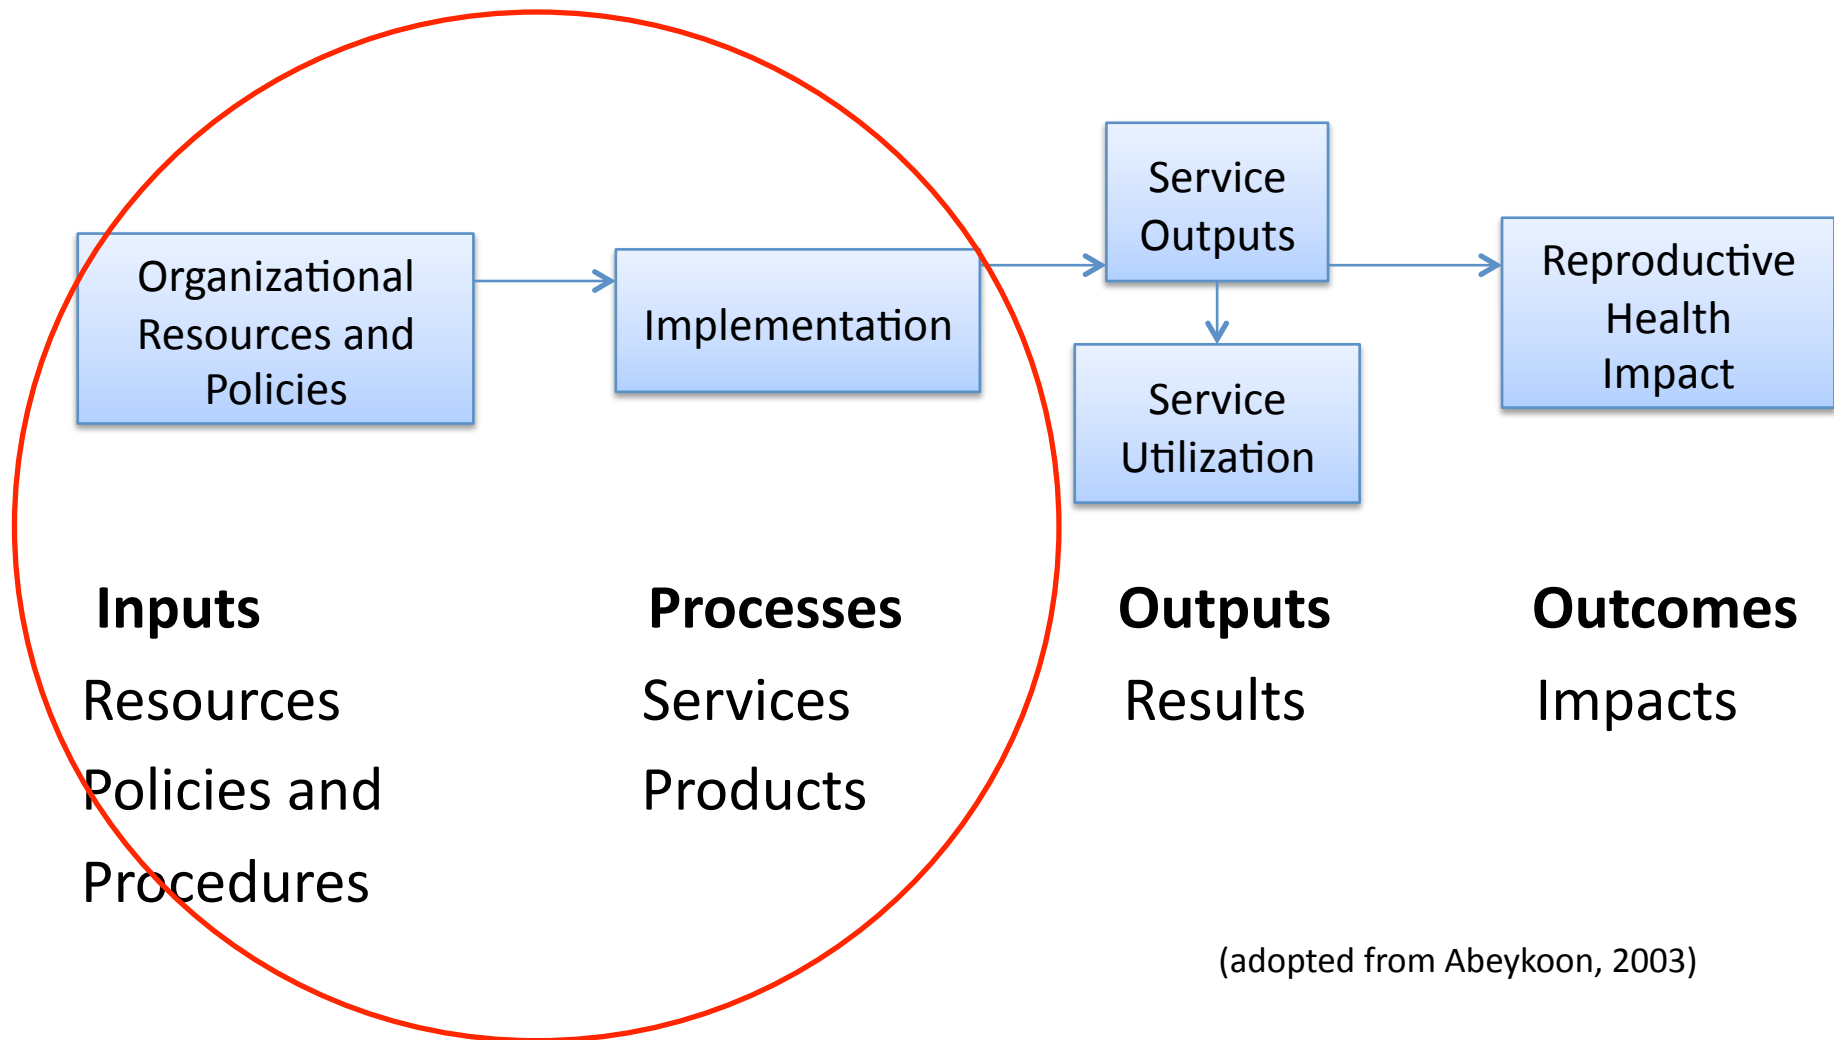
Organizational Resources and Policies

Implementation

Service Outputs

Service Utilization

Reproductive Health Impact

Inputs

Resources

Policies and

Procedures

Processes

Services

Products

Outputs

Results

Outcomes

Impacts

(adopted from Abeykoon, 2003)